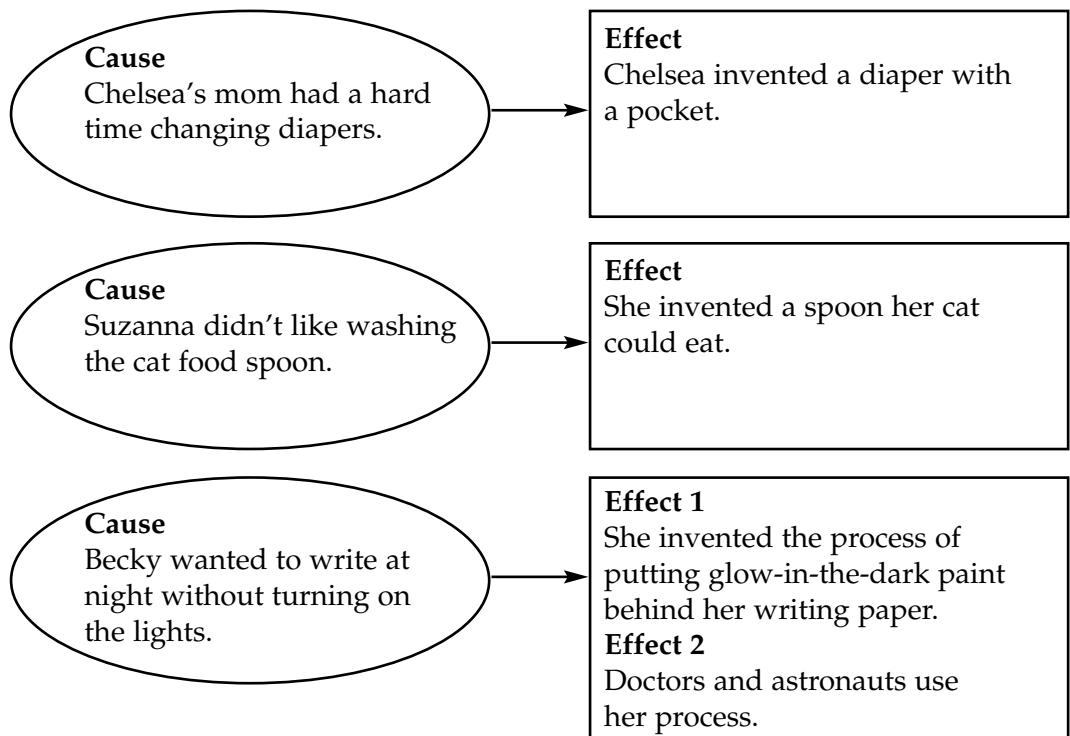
**Cause**
Chelsea’s mom had a hard time changing diapers.

**Effect**
Chelsea invented a diaper with a pocket.

**Cause**
Suzanna didn’t like washing the cat food spoon.

**Effect**
She invented a spoon her cat could eat.

**Cause**
Becky wanted to write at night without turning on the lights.

**Effect 1**
She invented the process of putting glow-in-the-dark paint behind her writing paper.
**Effect 2**
Doctors and astronauts use her process.